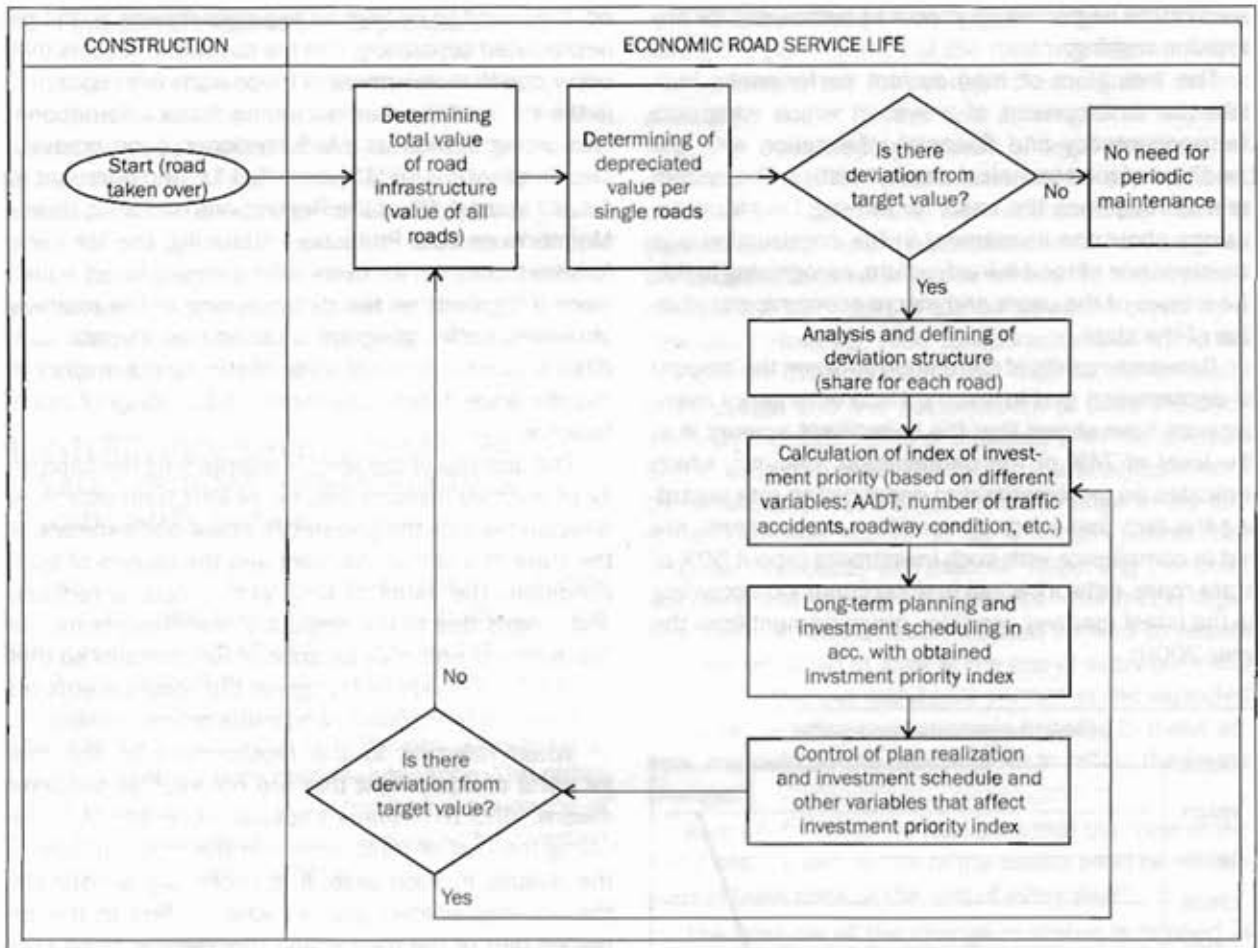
CONSTRUCTION

ECONOMIC ROAD SERVICE LIFE

Start (road taken over)

Determining total value of road infrastructure (value of all roads)

Determining of depreciated value per single roads

Is there deviation from target value?

No

No need for periodic maintenance

Yes

Analysis and defining of deviation structure (share for each road)

Calculation of index of investment priority (based on different variables: AADT, number of traffic accidents,roadway condition, etc.)

Long-term planning and investment scheduling in acc. with obtained invstment priority index

Control of plan realization and investment schedule and other variables that affect investment priority index

Is there deviation from target value?

No

Yes